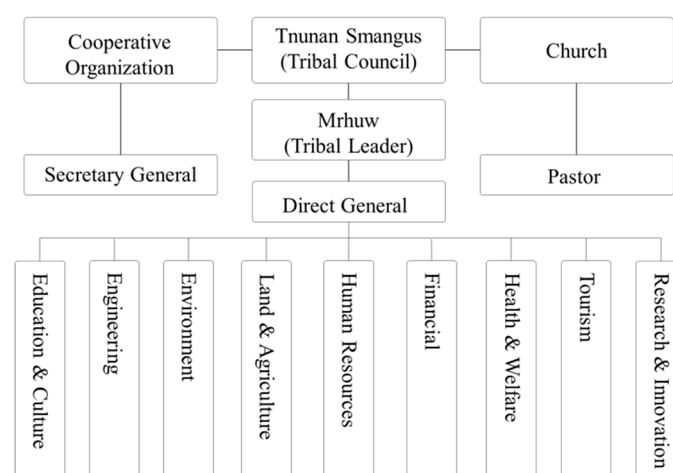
Cooperative Organization

Tnunan Smangus (Tribal Council)

Church

Mrhuw (Tribal Leader)

Secretary General

Pastor

Direct General

Education & Culture

Engineering

Environment

Land & Agriculture

Human Resources

Financial

Health & Welfare

Tourism

Research & Innovation